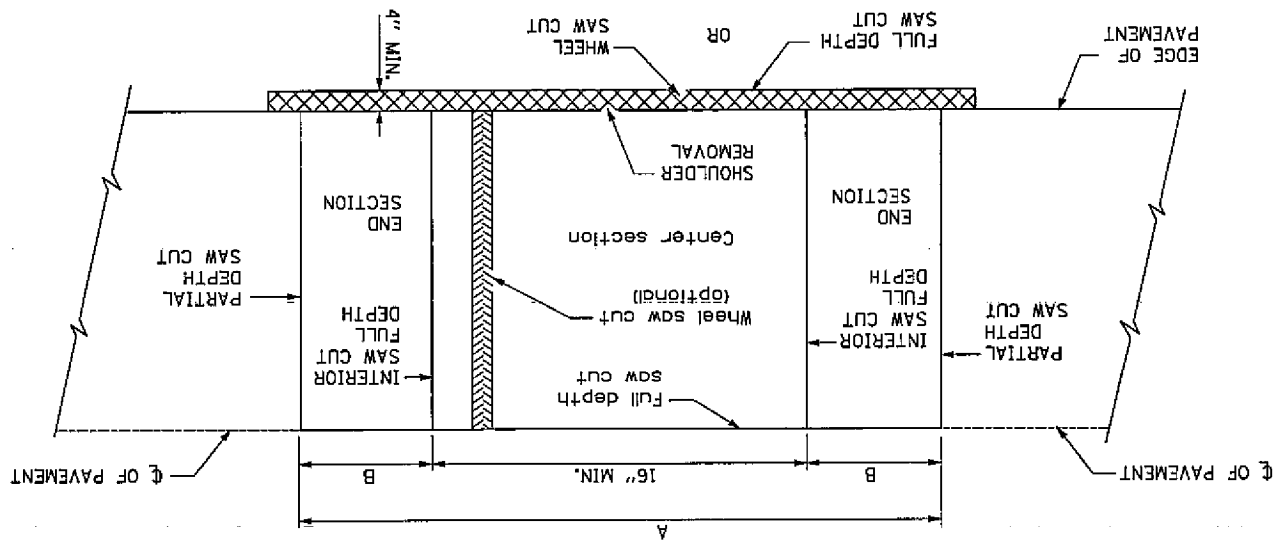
EDGE OF PAVEMENT
FULL DEPTH SAW CUT
OR
WHEEL SAW CUT
4" MIN.
SHOULDER REMOVAL
END SECTION
Center section
END SECTION
PARTIAL DEPTH SAW CUT
INTERIOR SAW CUT FULL DEPTH
Wheel saw cut (optional)
INTERIOR SAW CUT FULL DEPTH
PARTIAL DEPTH SAW CUT
Full depth saw cut
℄ OF PAVEMENT
B
16" MIN.
B
℄ OF PAVEMENT
A